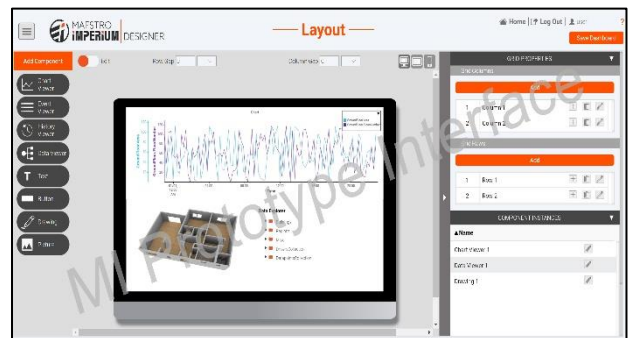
MAESTRO iMPERiUM DESIGNER

Layout

Home | Log Out | user

Save Dashboard

Add Component

Edit

Row Step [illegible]

Column Step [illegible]

Chart Viewer

Event Viewer

History Viewer

Data Viewer

Text

Button

Drawing

Picture

GRID PROPERTIES

Grid Columns

Add

1 Column 1

2 Column 2

Grid Rows

Add

1 Row 1

2 Row 2

COMPONENT INSTANCES

▲Name

Chart Viewer 1

Data Viewer 1

Drawing 1

MI Prototype Interface